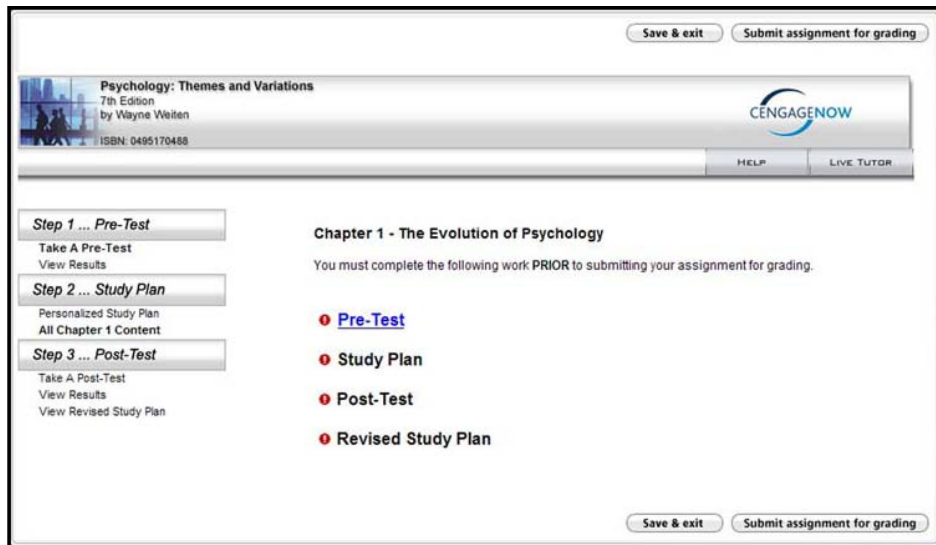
Save & exit Submit assignment for grading

Psychology: Themes and Variations
7th Edition
by Wayne Weiten
ISBN: 0495170488

CENGAGENOW

HELP LIVE TUTOR

Step 1 ... Pre-Test
Take A Pre-Test
View Results
Step 2 ... Study Plan
Personalized Study Plan
All Chapter 1 Content
Step 3 ... Post-Test
Take A Post-Test
View Results
View Revised Study Plan

Chapter 1 - The Evolution of Psychology

You must complete the following work PRIOR to submitting your assignment for grading.

Pre-Test

Study Plan

Post-Test

Revised Study Plan

Save & exit Submit assignment for grading